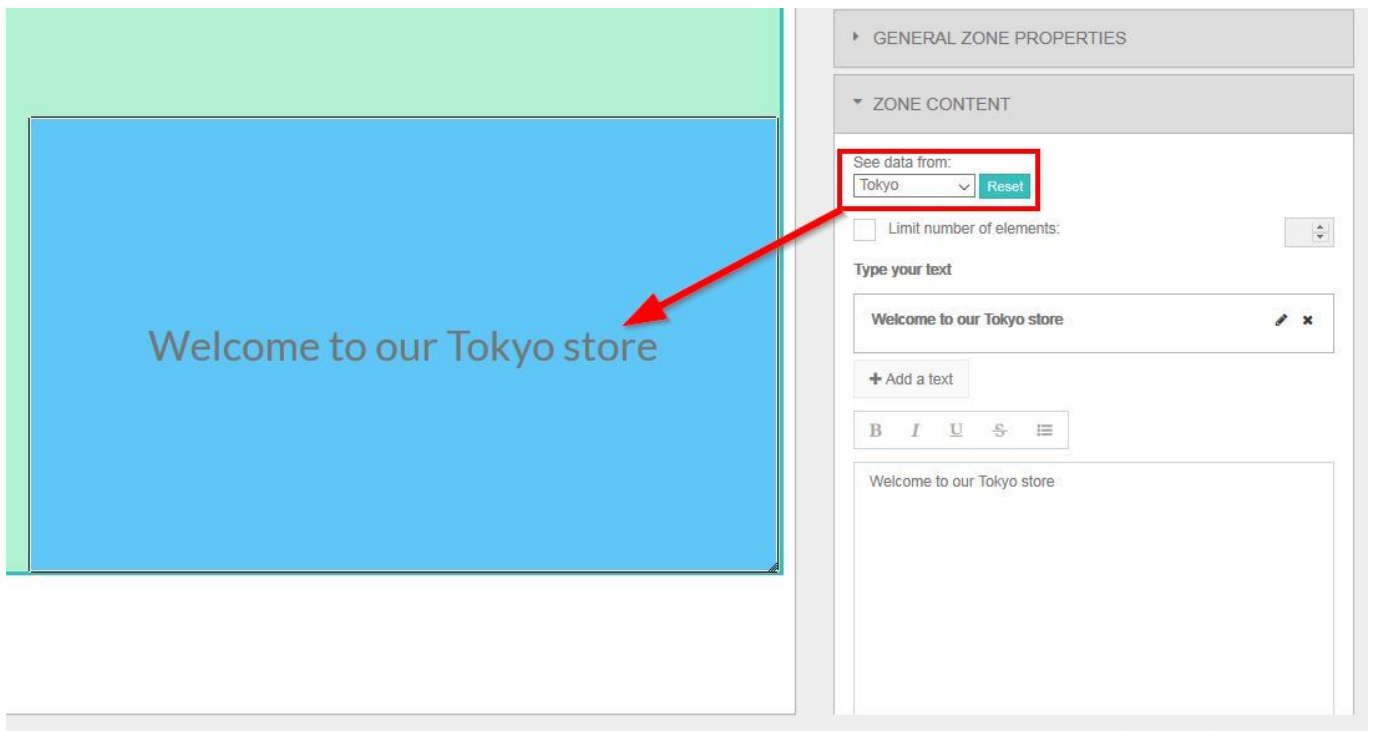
Welcome to our Tokyo store

GENERAL ZONE PROPERTIES

ZONE CONTENT

See data from:
Tokyo
Reset

Limit number of elements:

Type your text

Welcome to our Tokyo store

+ Add a text

B I U S

Welcome to our Tokyo store